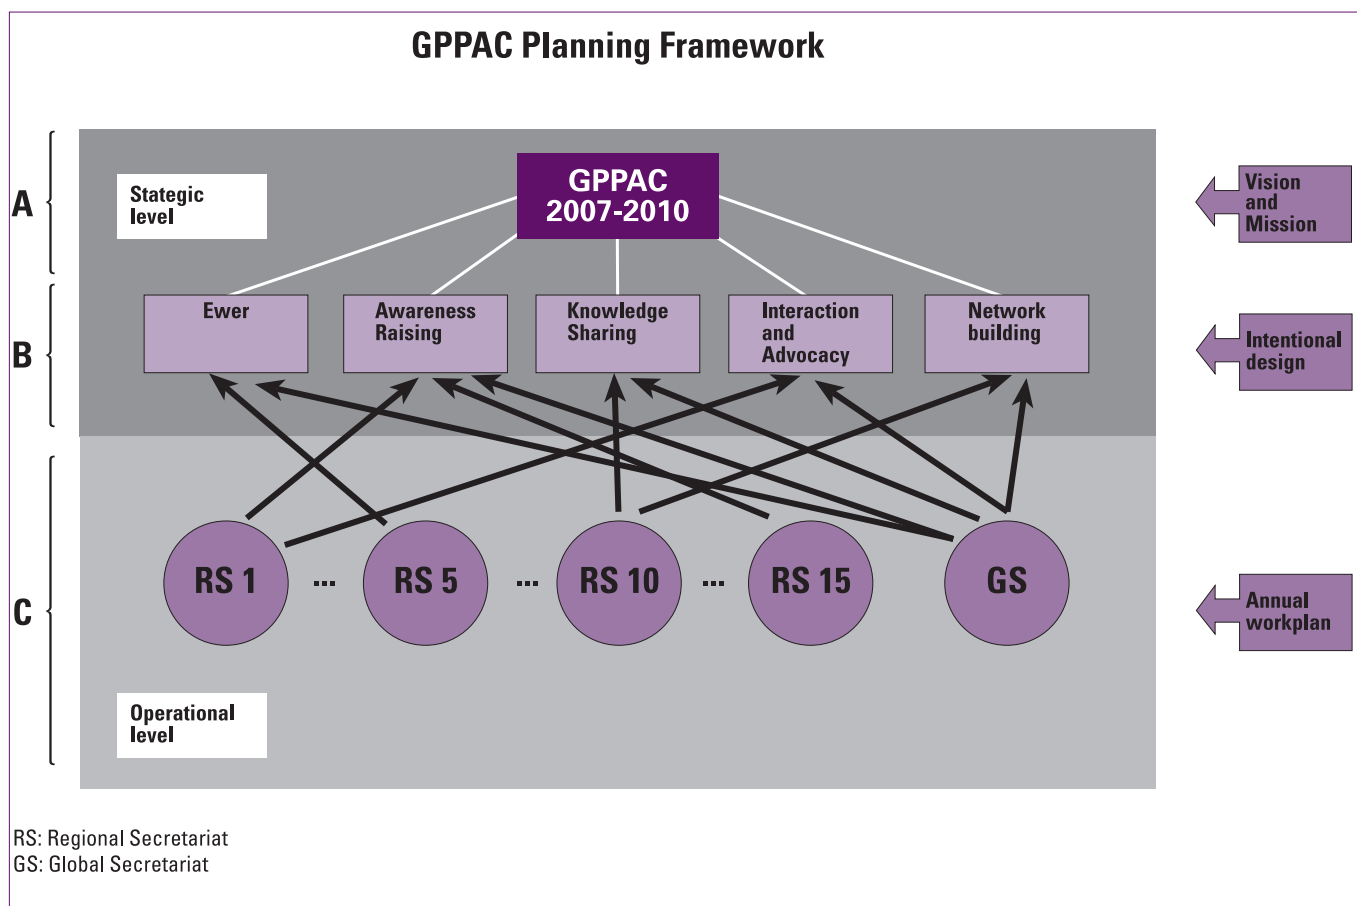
GPPAC Planning Framework

A

Stategic level

GPPAC 2007-2010

Vision and Mission

B

Ewer

Awareness Raising

Knowledge Sharing

Interaction and Advocacy

Network building

Intentional design

C

RS 1 ... RS 5 ... RS 10 ... RS 15 GS

Annual workplan

Operational level

RS: Regional Secretariat
GS: Global Secretariat